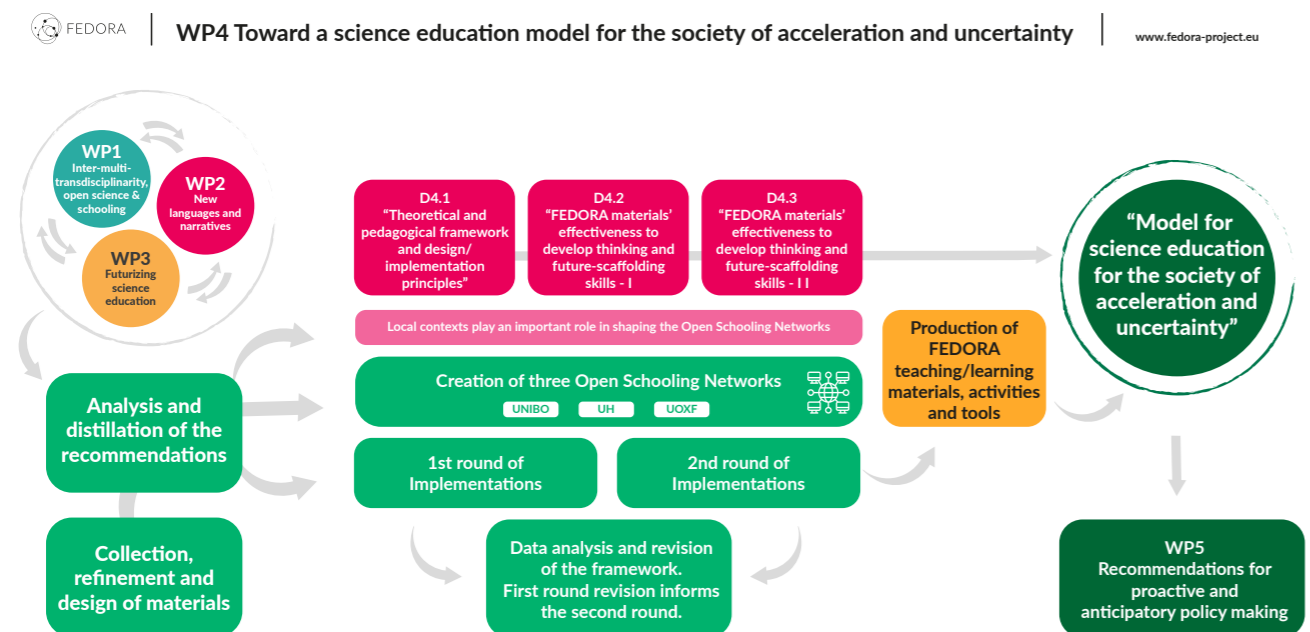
FEDORA

WP4 Toward a science education model for the society of acceleration and uncertainty

www.fedora-project.eu

WP1
Inter-multi-transdisciplinarity, open science & schooling

WP2
New languages and narratives

WP3
Futurizing science education

D4.1
“Theoretical and pedagogical framework and design/ implementation principles”

D4.2
“FEDORA materials’ effectiveness to develop thinking and future-scaffolding skills - I

D4.3
“FEDORA materials’ effectiveness to develop thinking and future-scaffolding skills - I I

“Model for science education for the society of acceleration and uncertainty”

Local contexts play an important role in shaping the Open Schooling Networks

Production of FEDORA teaching/learning materials, activities and tools

Analysis and distillation of the recommendations

Creation of three Open Schooling Networks

UNIBO

UH

UOXF

1st round of Implementations

2nd round of Implementations

Collection, refinement and design of materials

Data analysis and revision of the framework.
First round revision informs the second round.

WP5
Recommendations for proactive and anticipatory policy making